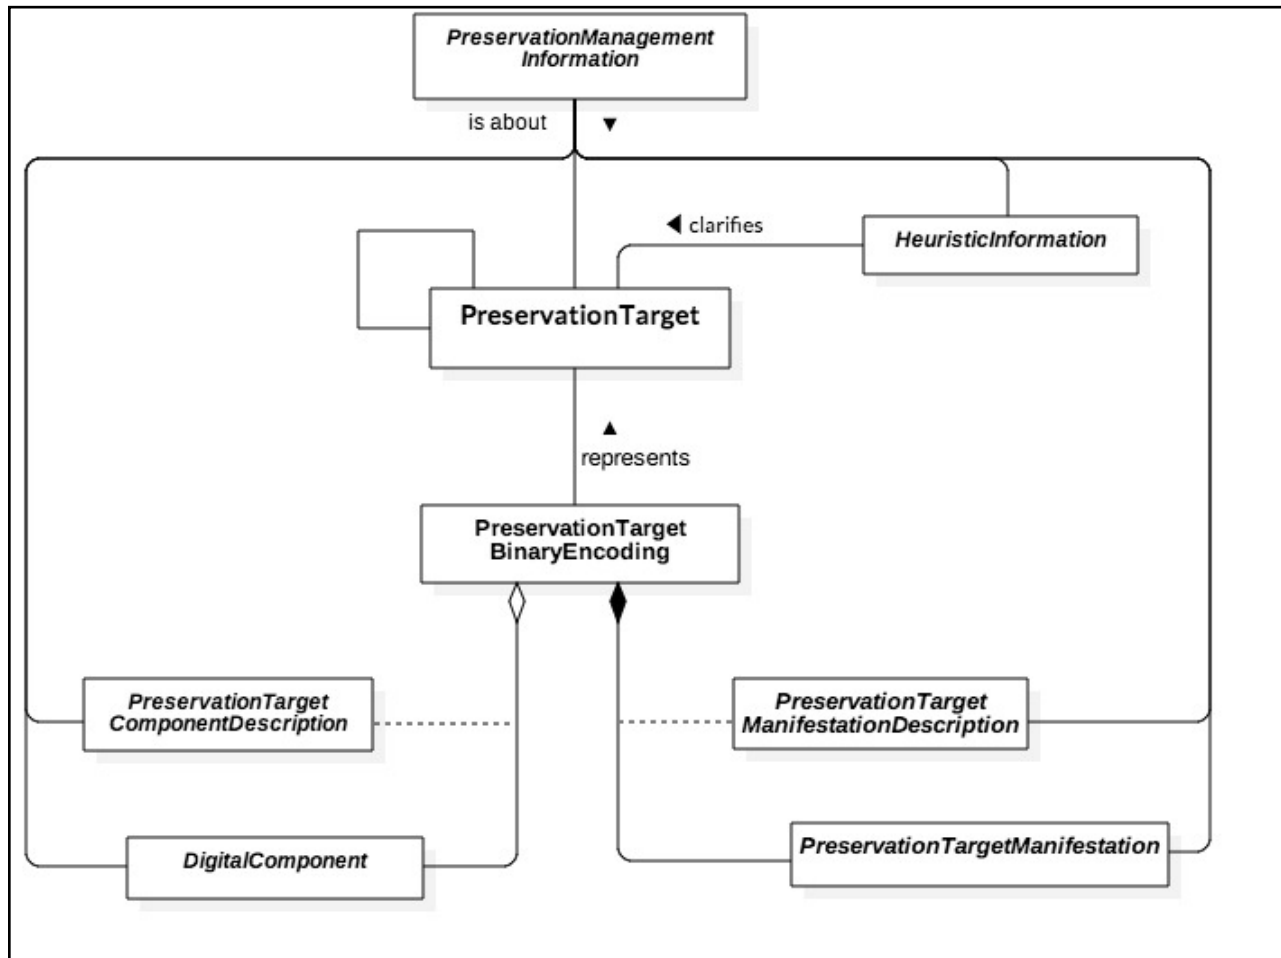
PreservationManagement Information

is about ▼

◀ clarifies

HeuristicInformation

PreservationTarget

▲ represents

PreservationTarget BinaryEncoding

PreservationTarget ComponentDescription

PreservationTarget ManifestationDescription

DigitalComponent

PreservationTargetManifestation